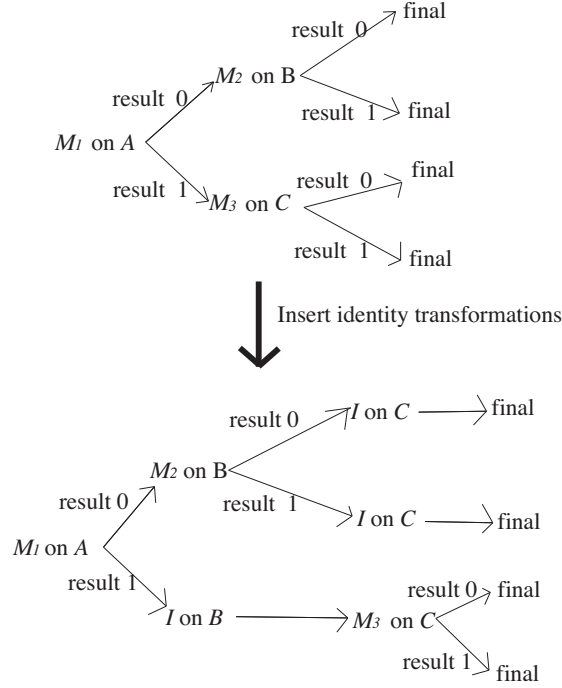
result 0 final

result 0 $M_2$ on B

result 1 final

$M_1$ on $A$

result 1 $M_3$ on $C$ result 0 final

result 1 final

Insert identity transformations

result 0 $I$ on $C$ final

$M_2$ on B

result 0 result 1 $I$ on $C$ final

$M_1$ on $A$

result 1

$I$ on $B$ $M_3$ on $C$ result 0 final

result 1 final